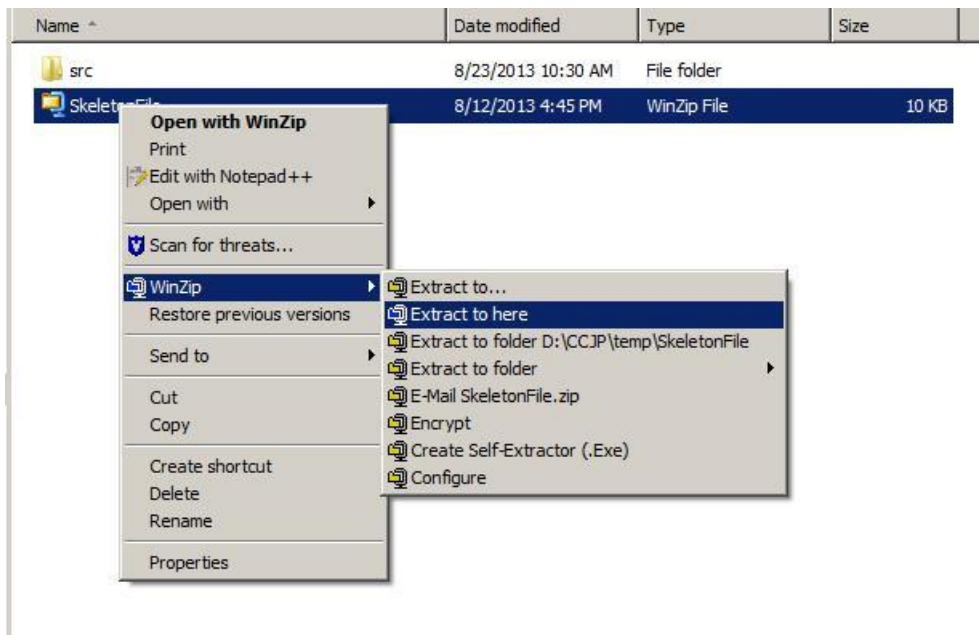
| Name | Date modified | Type | Size |
|---|---|---|---|
| src | 8/23/2013 10:30 AM | File folder | |
| Skeleto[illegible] | 8/12/2013 4:45 PM | WinZip File | 10 KB |

Open with WinZip
Print
Edit with Notepad++
Open with
Scan for threats...
WinZip
Restore previous versions
Send to
Cut
Copy
Create shortcut
Delete
Rename
Properties

Extract to...
Extract to here
Extract to folder D:\CCJP\temp\SkeletonFile
Extract to folder
E-Mail SkeletonFile.zip
Encrypt
Create Self-Extractor (.Exe)
Configure